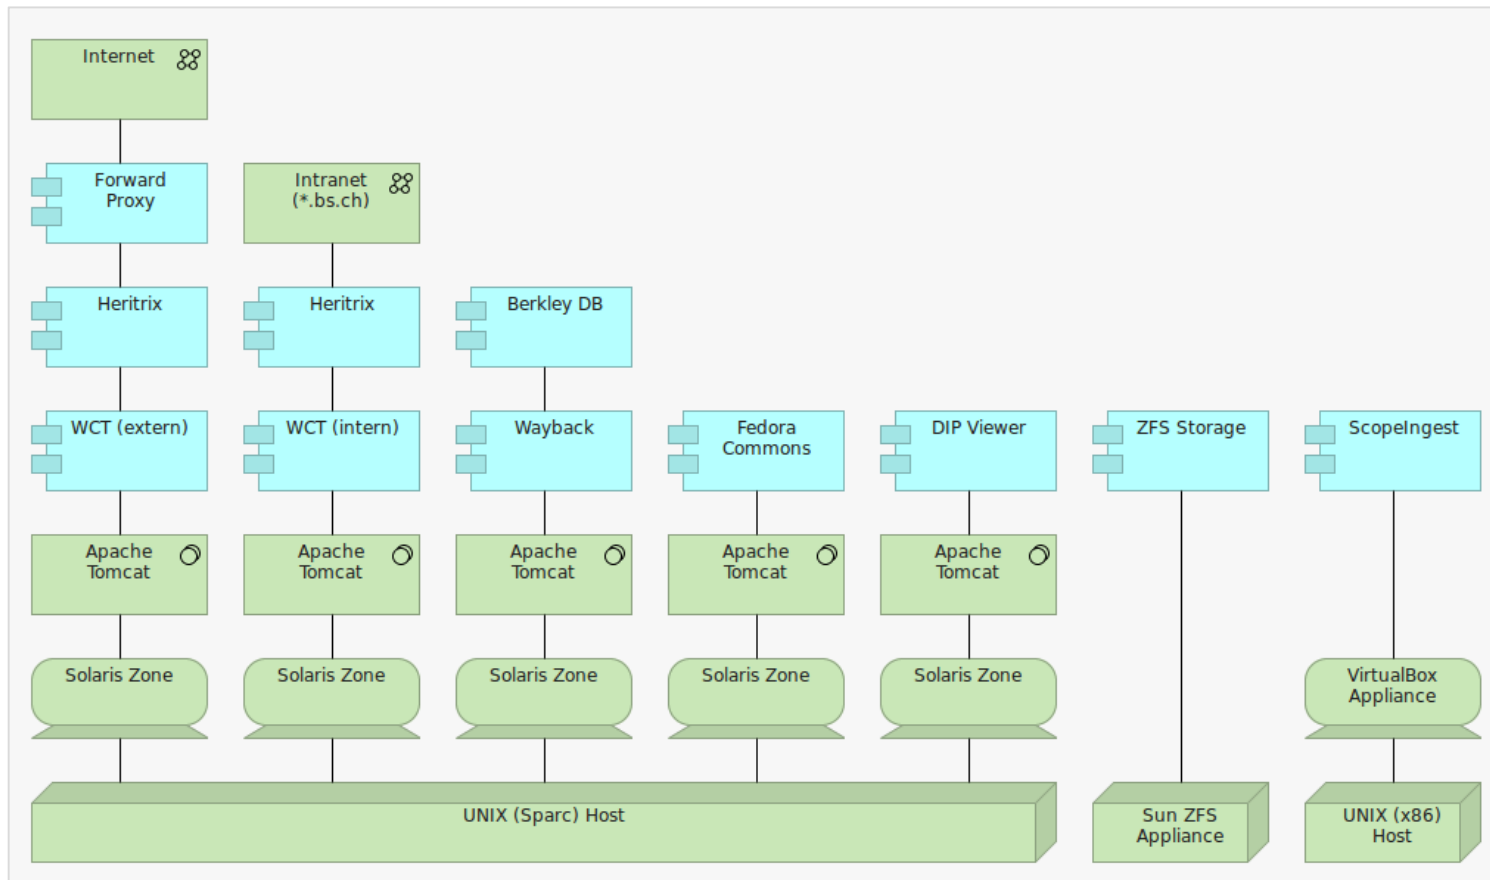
Internet

Forward Proxy

Intranet (*.bs.ch)

Heritrix

Heritrix

Berkley DB

WCT (extern)

WCT (intern)

Wayback

Fedora Commons

DIP Viewer

ZFS Storage

ScopeIngest

Apache Tomcat

Apache Tomcat

Apache Tomcat

Apache Tomcat

Apache Tomcat

Solaris Zone

Solaris Zone

Solaris Zone

Solaris Zone

Solaris Zone

VirtualBox Appliance

UNIX (Sparc) Host

Sun ZFS Appliance

UNIX (x86) Host